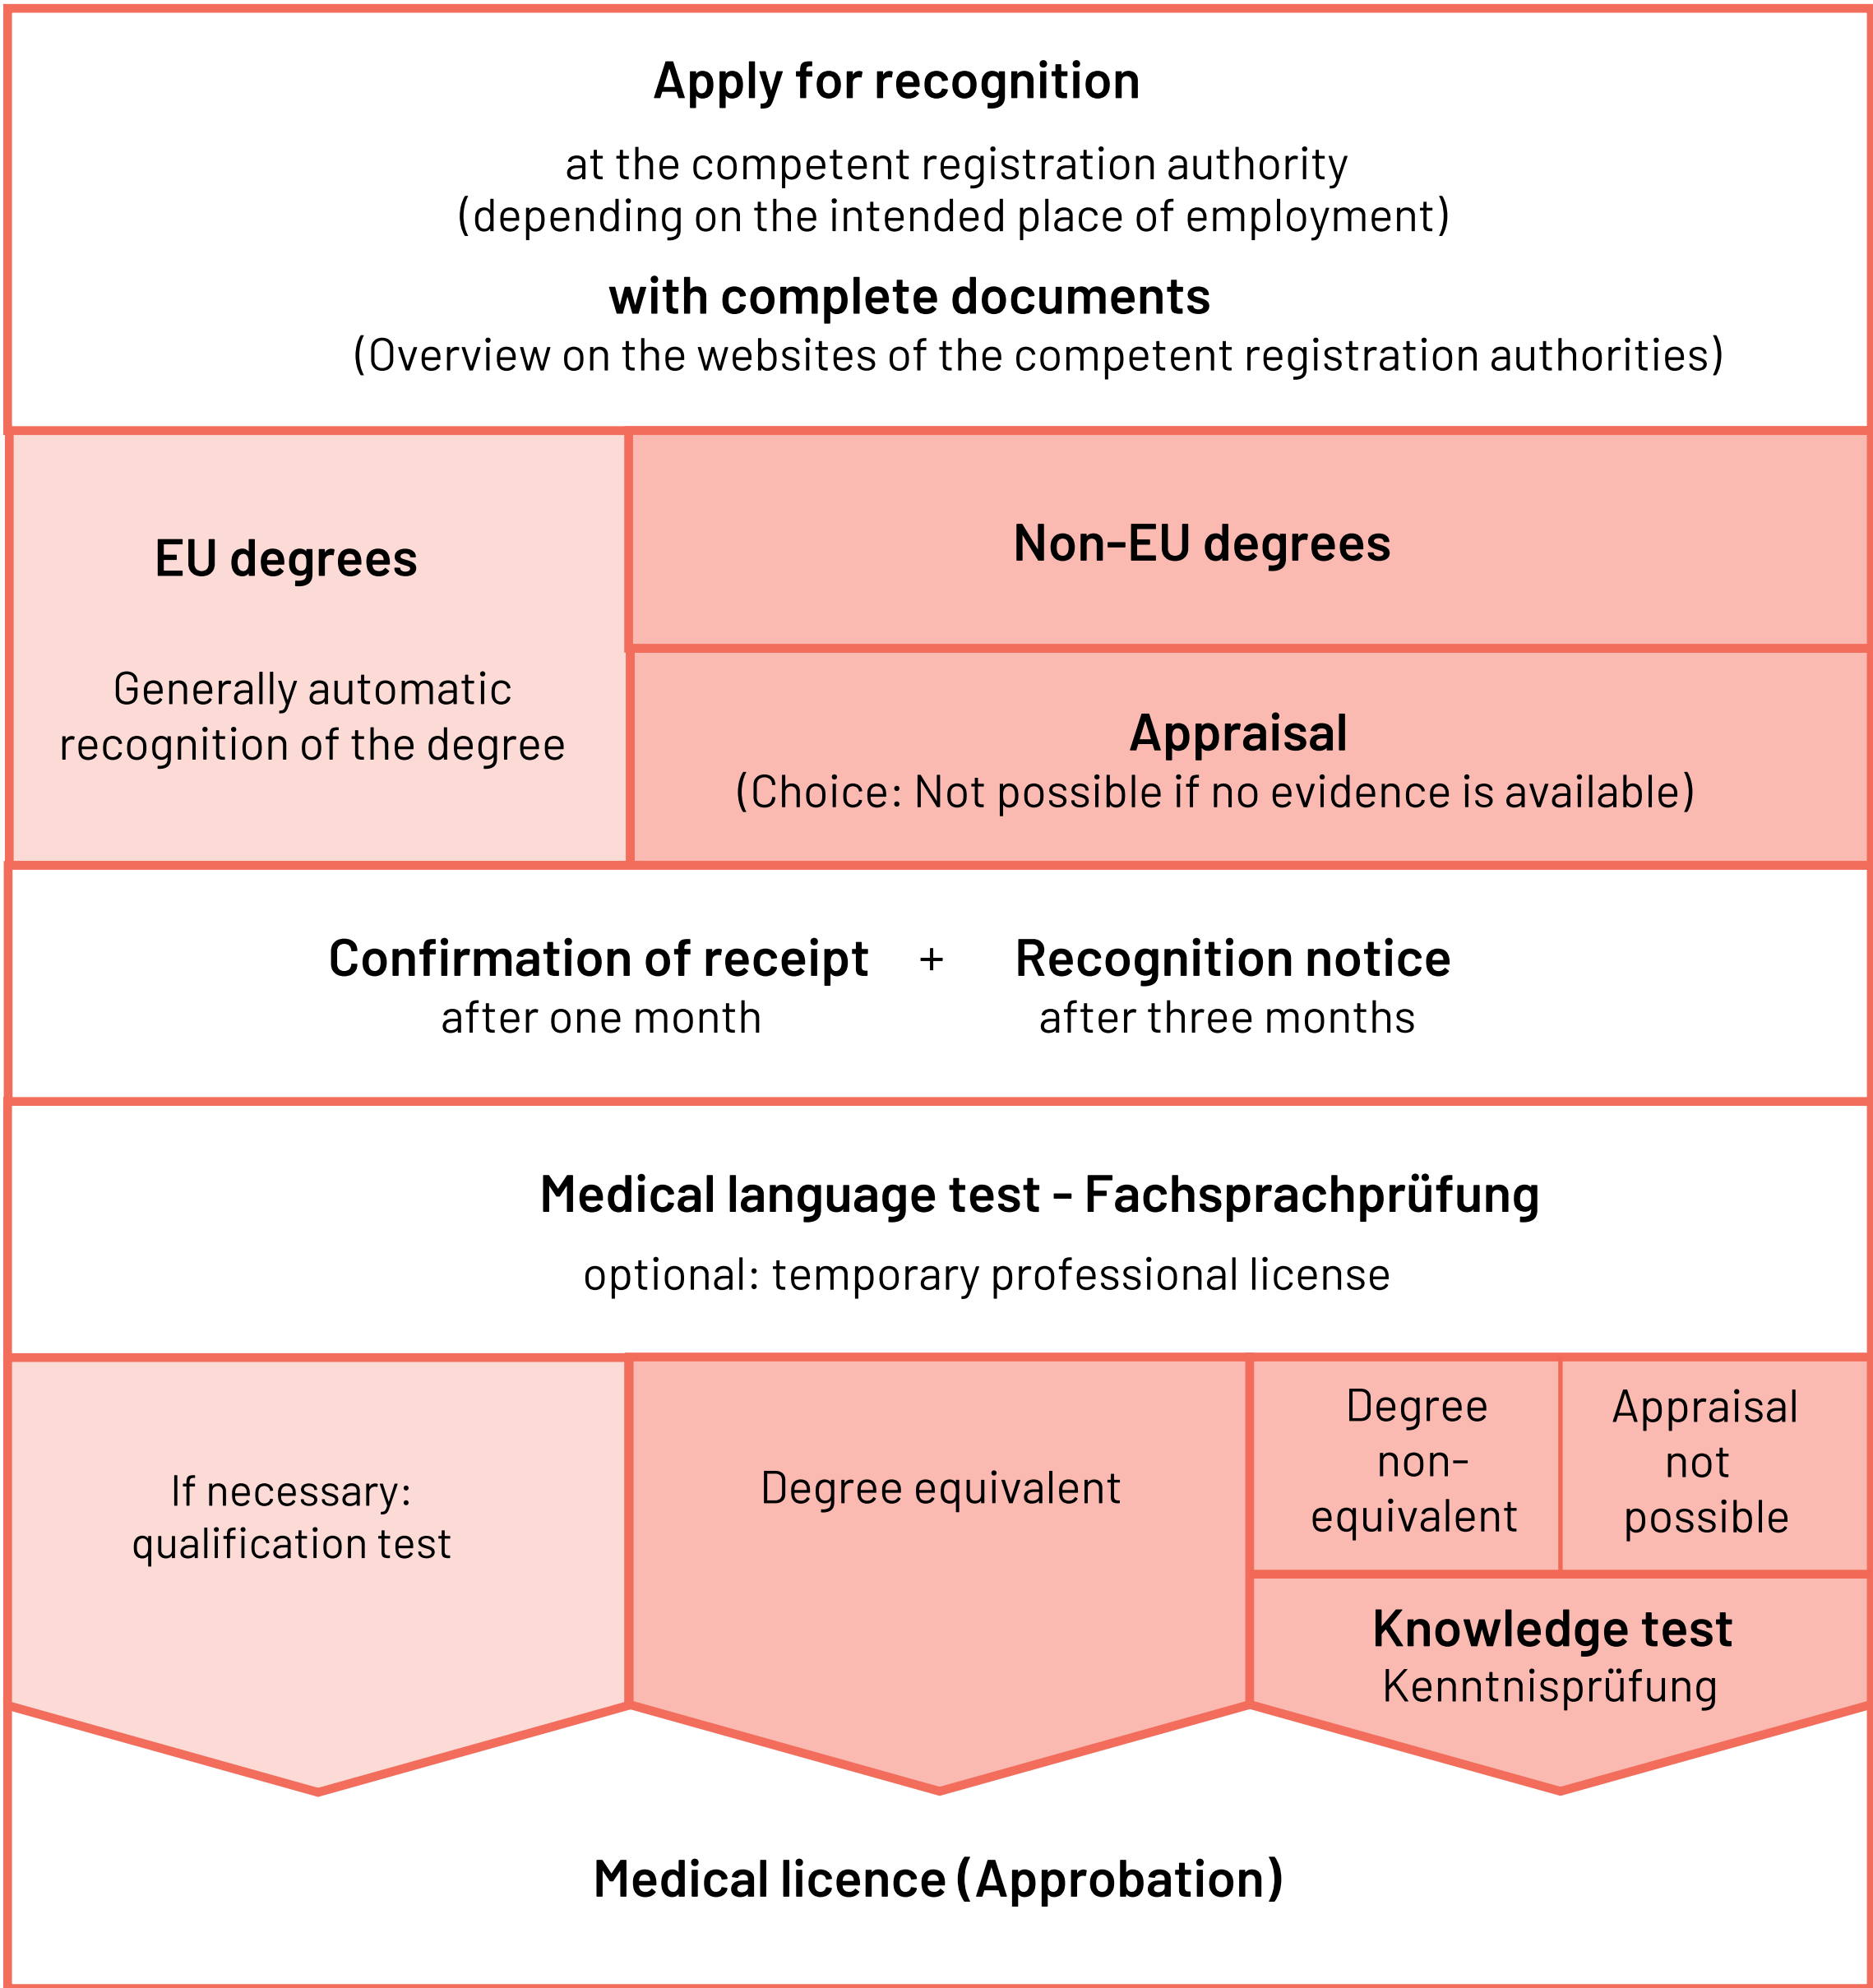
Apply for recognition

at the competent registration authority (depending on the intended place of employment)

with complete documents

(Overview on the websites of the competent registration authorities)

EU degrees

Generally automatic recognition of the degree

Non-EU degrees

Appraisal

(Choice: Not possible if no evidence is available)

Confirmation of receipt

after one month

+

Recognition notice

after three months

Medical language test – Fachsprachprüfung

optional: temporary professional license

If necessary: qualification test

Degree equivalent

Degree non-equivalent

Appraisal not possible

Knowledge test

Kenntnisprüfung

Medical licence (Approbation)